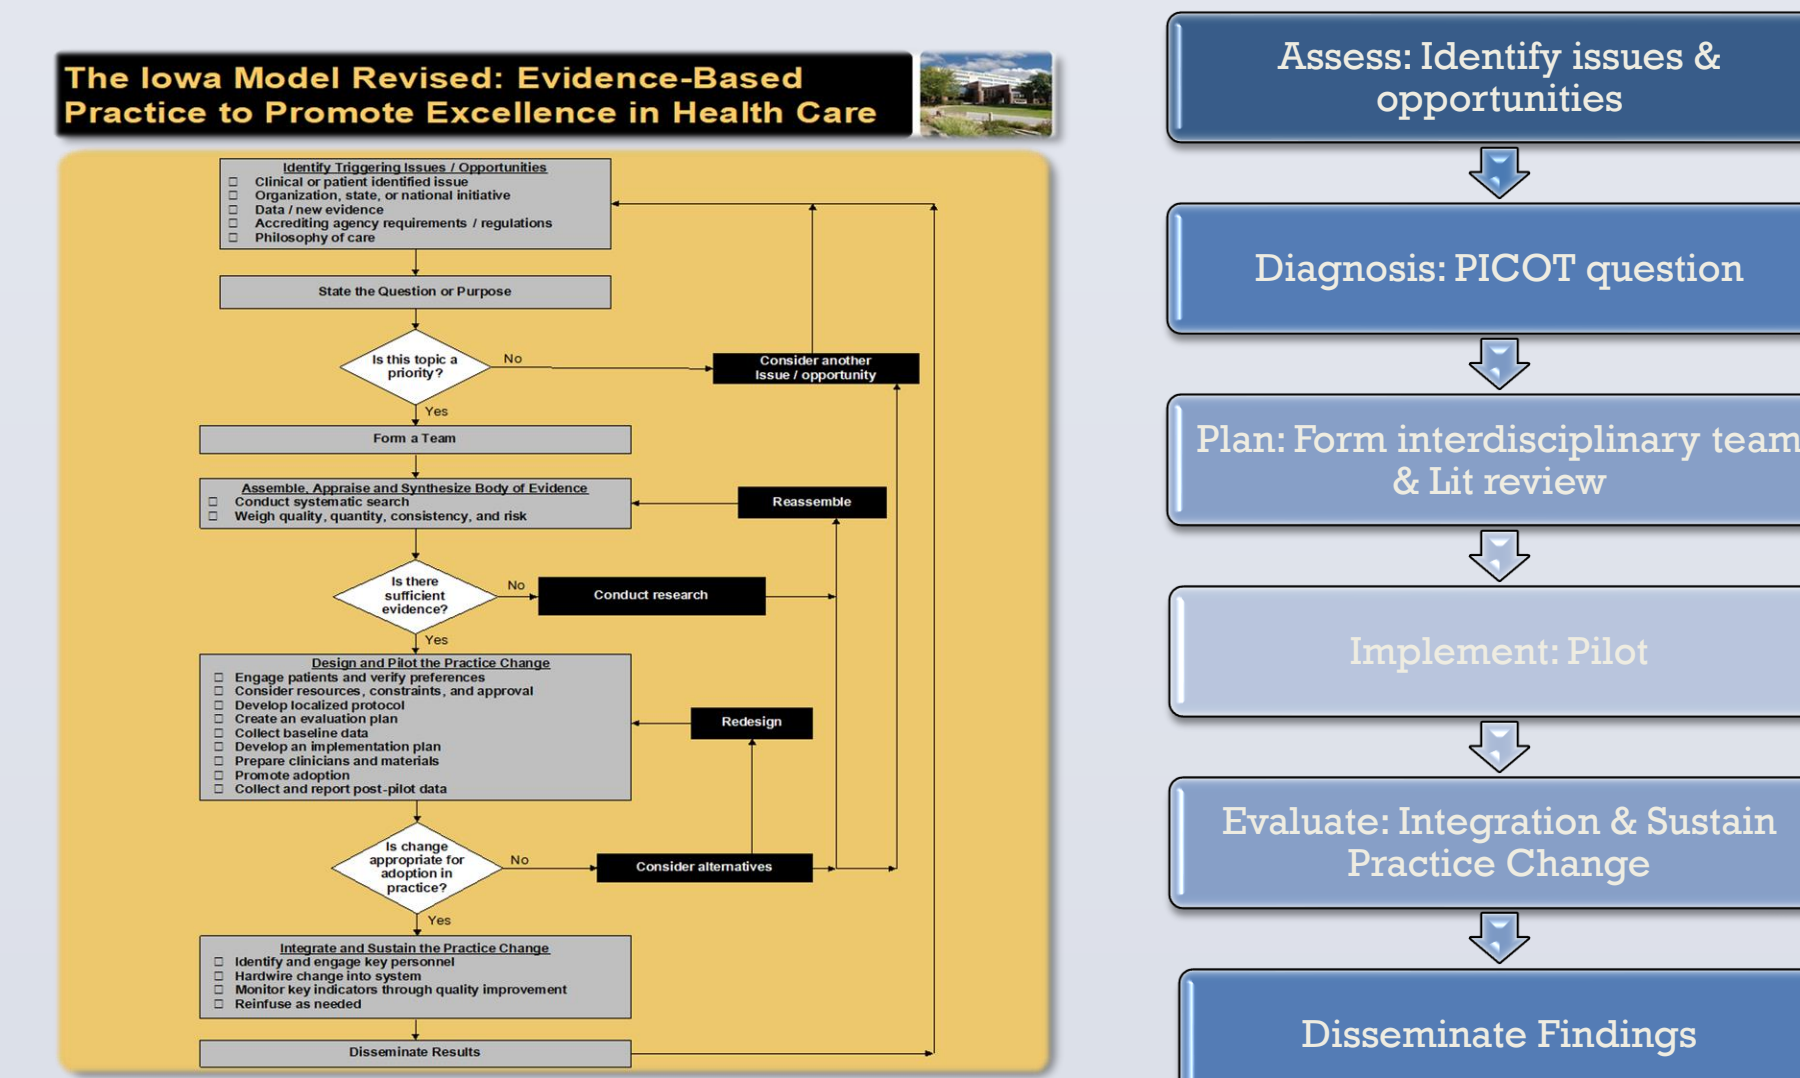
The Iowa Model Revised: Evidence-Based Practice to Promote Excellence in Health Care

Identify Triggering Issues / Opportunities
☐ Clinical or patient identified issue
☐ Organization, state, or national initiative
☐ Data / new evidence
☐ Accrediting agency requirements / regulations
☐ Philosophy of care

State the Question or Purpose

Is this topic a priority?

No

Consider another Issue / opportunity

Yes

Form a Team

Assemble, Appraise and Synthesize Body of Evidence
☐ Conduct systematic search
☐ Weigh quality, quantity, consistency, and risk

Reassemble

Is there sufficient evidence?

No

Conduct research

Yes

Design and Pilot the Practice Change
☐ Engage patients and verify preferences
☐ Consider resources, constraints, and approval
☐ Develop localized protocol
☐ Create an evaluation plan
☐ Collect baseline data
☐ Develop an implementation plan
☐ Prepare clinicians and materials
☐ Promote adoption
☐ Collect and report post-pilot data

Redesign

Is change appropriate for adoption in practice?

No

Consider alternatives

Yes

Integrate and Sustain the Practice Change
☐ Identify and engage key personnel
☐ Hardwire change into system
☐ Monitor key indicators through quality improvement
☐ Reinfuse as needed

Disseminate Results

Assess: Identify issues & opportunities

Diagnosis: PICOT question

Plan: Form interdisciplinary team & Lit review

Implement: Pilot

Evaluate: Integration & Sustain Practice Change

Disseminate Findings